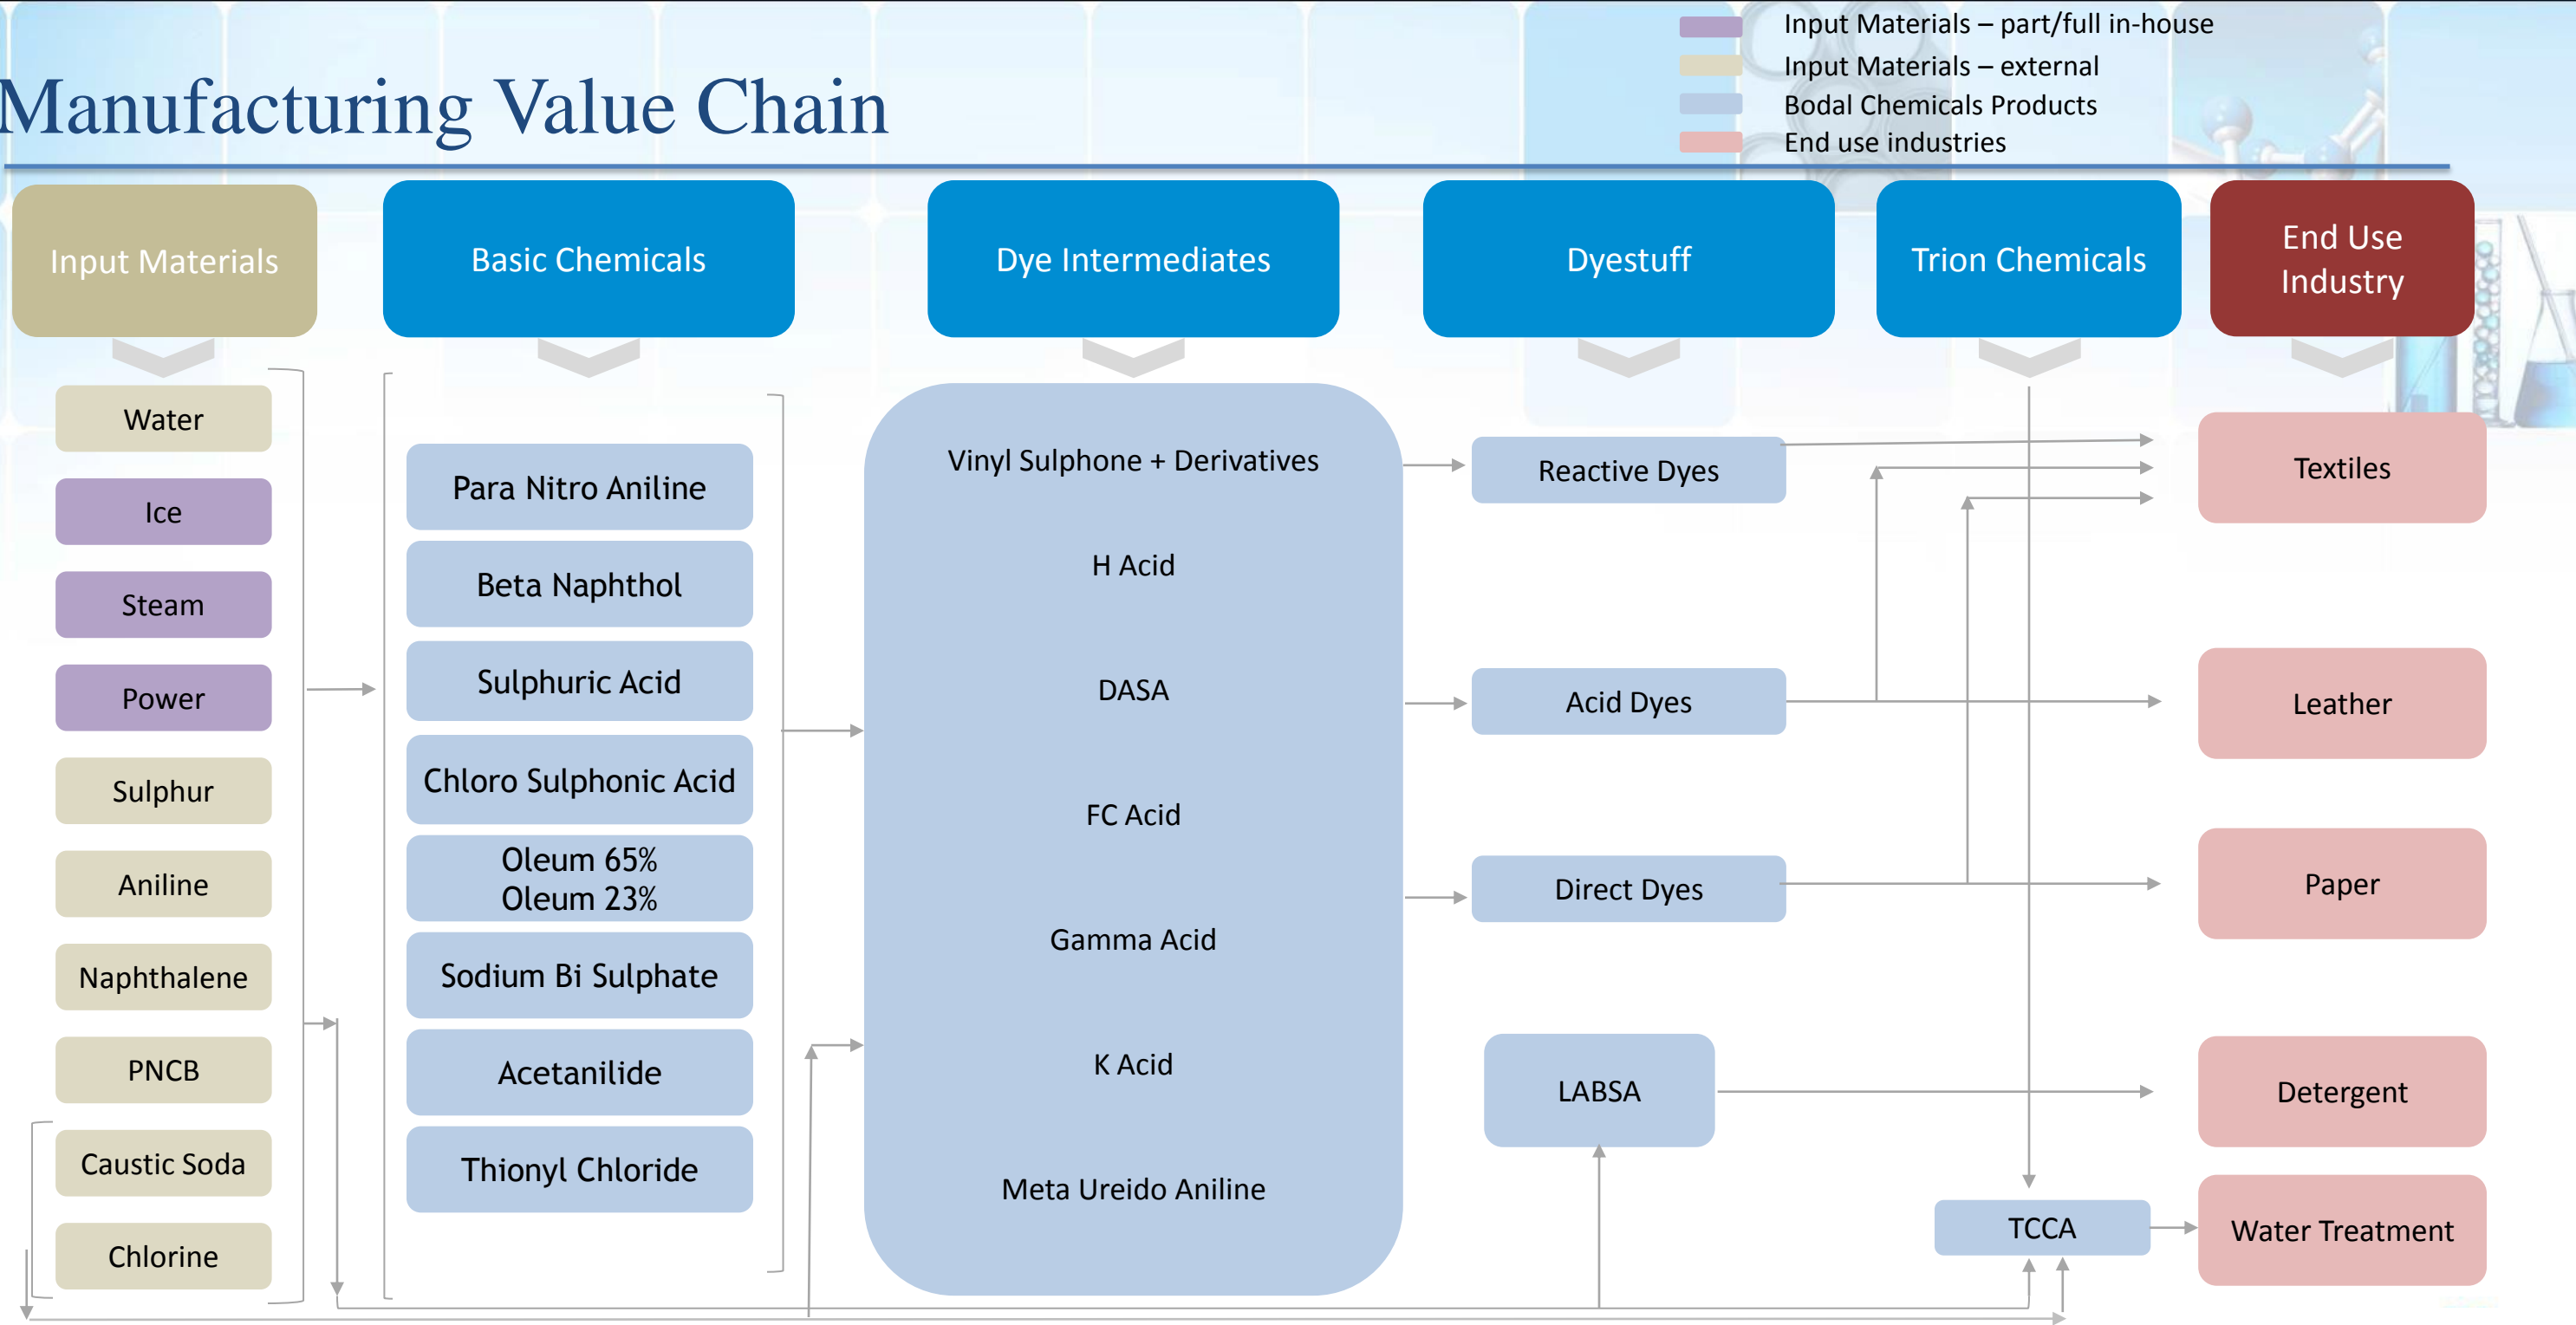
Manufacturing Value Chain

Input Materials – part/full in-house
Input Materials – external
Bodal Chemicals Products
End use industries

Input Materials

Basic Chemicals

Dye Intermediates

Dyestuff

Trion Chemicals

End Use Industry

Water
Ice
Steam
Power
Sulphur
Aniline
Naphthalene
PNCB
Caustic Soda
Chlorine

Para Nitro Aniline
Beta Naphthol
Sulphuric Acid
Chloro Sulphonic Acid
Oleum 65%
Oleum 23%
Sodium Bi Sulphate
Acetanilide
Thionyl Chloride

Vinyl Sulphone + Derivatives
H Acid
DASA
FC Acid
Gamma Acid
K Acid
Meta Ureido Aniline

Reactive Dyes
Acid Dyes
Direct Dyes
LABSA

TCCA

Textiles
Leather
Paper
Detergent
Water Treatment